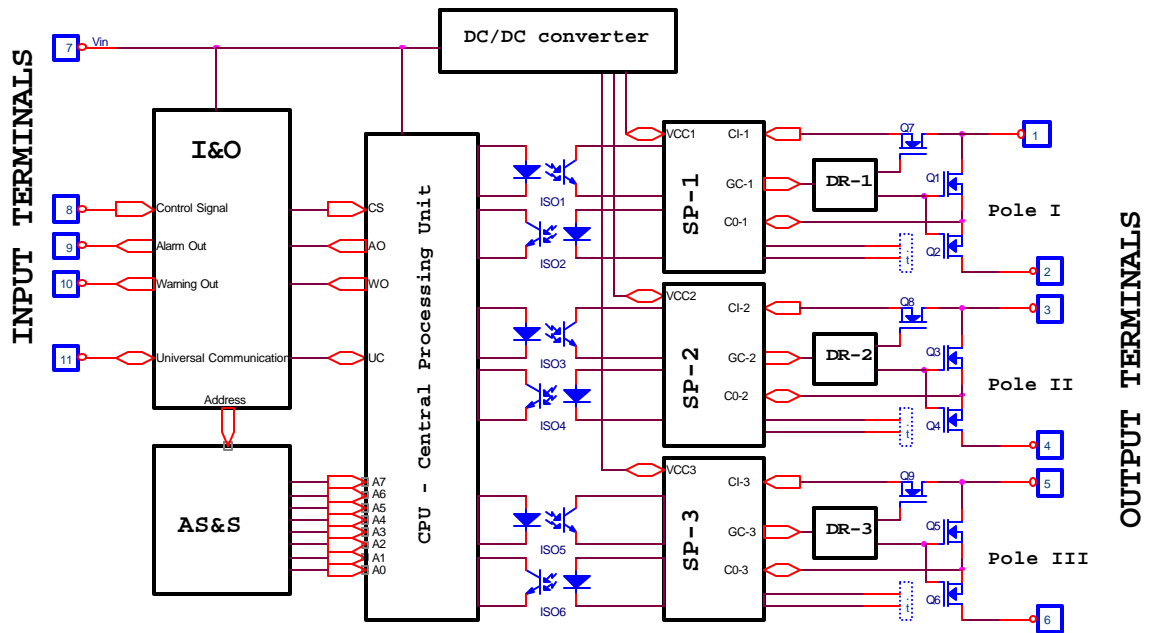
INPUT TERMINALS

7 Vin

DC/DC converter

I&O

8 Control Signal
9 Alarm Out
10 Warning Out
11 Universal Communication

Address

AS&S

CS
AO
WO
UC

A7
A6
A5
A4
A3
A2
A1
A0

CPU - Central Processing Unit

ISO1
ISO2
ISO3
ISO4
ISO5
ISO6

VCC1
CI-1
GC-1
C0-1
SP-1

VCC2
CI-2
GC-2
C0-2
SP-2

VCC3
CI-3
GC-3
C0-3
SP-3

DR-1
DR-2
DR-3

t
t
t

Q7
Q1
Q2
Q8
Q3
Q4
Q9
Q5
Q6

1
2
3
4
5
6

Pole I
Pole II
Pole III

OUTPUT TERMINALS